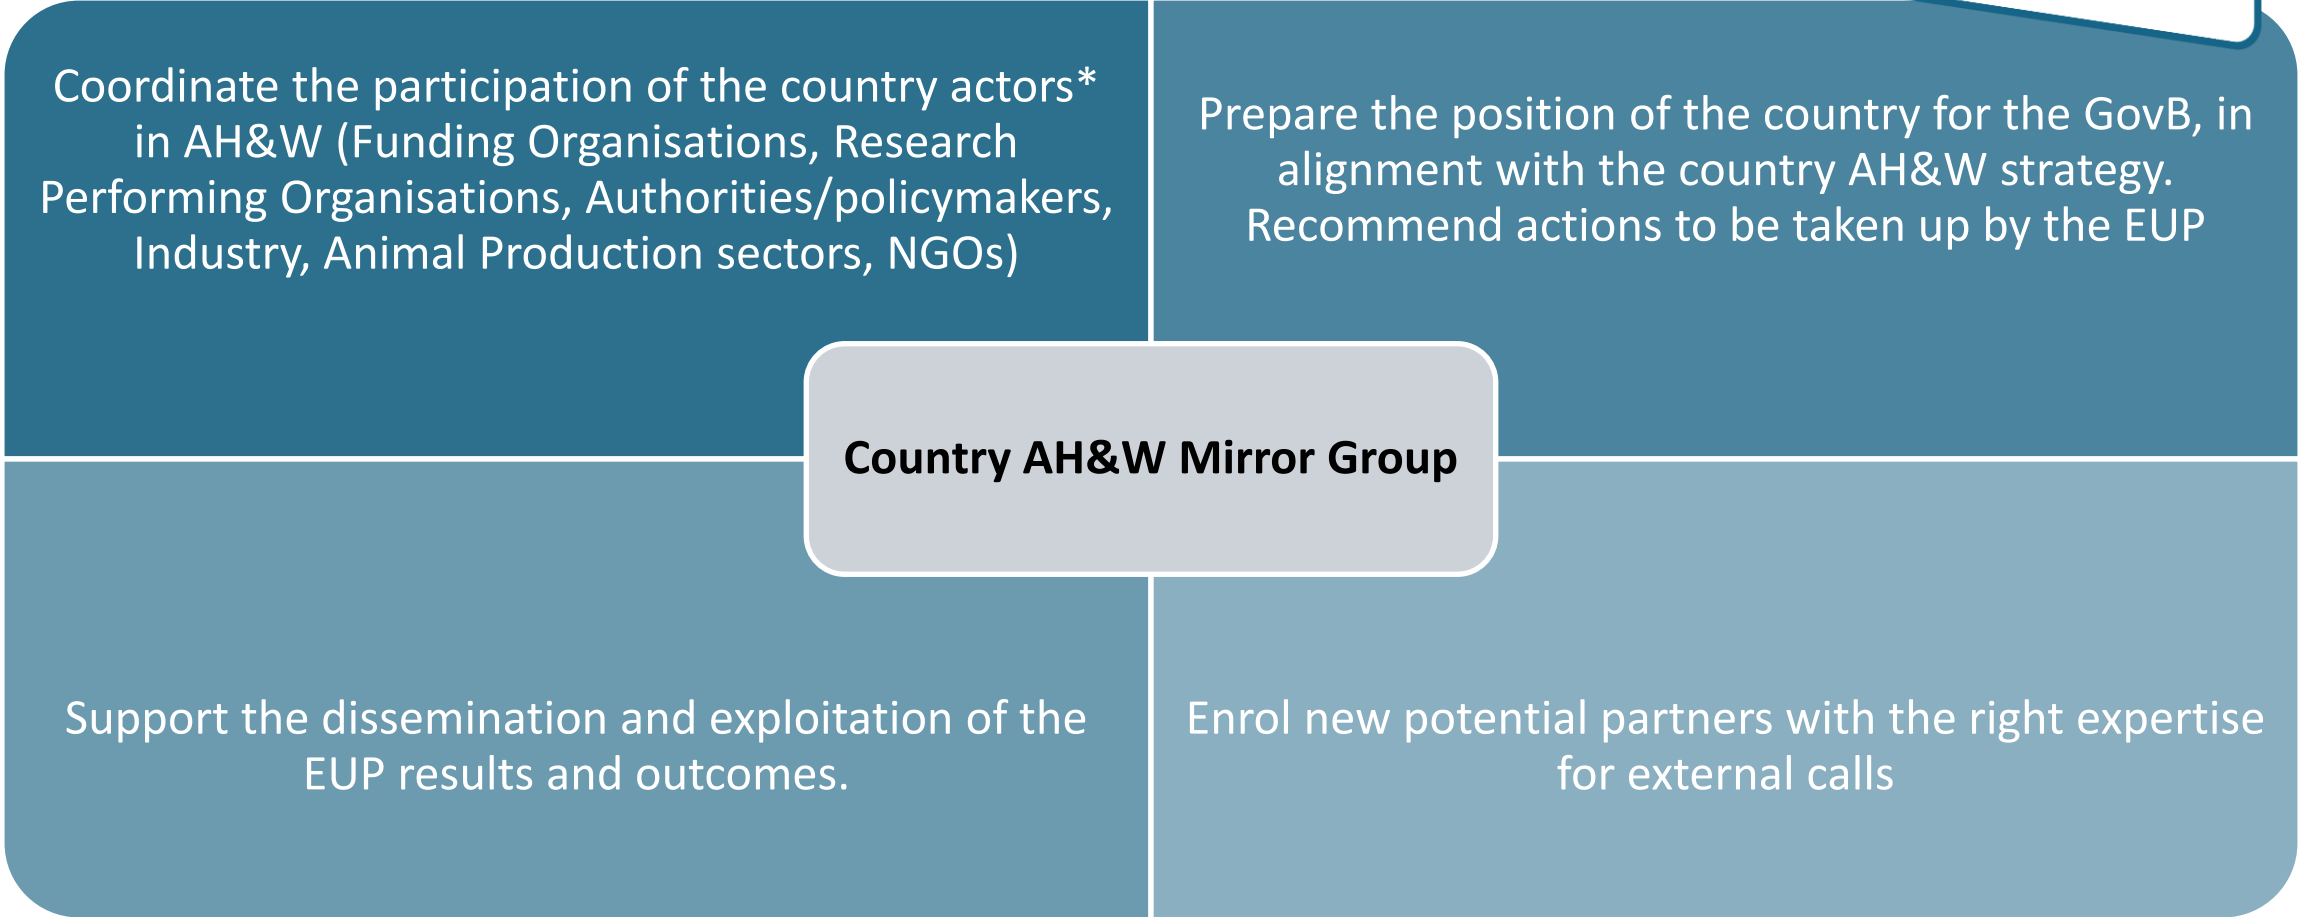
Coordinate the participation of the country actors* in AH&W (Funding Organisations, Research Performing Organisations, Authorities/policymakers, Industry, Animal Production sectors, NGOs)

Prepare the position of the country for the GovB, in alignment with the country AH&W strategy. Recommend actions to be taken up by the EUP

Country AH&W Mirror Group

Support the dissemination and exploitation of the EUP results and outcomes.

Enrol new potential partners with the right expertise for external calls